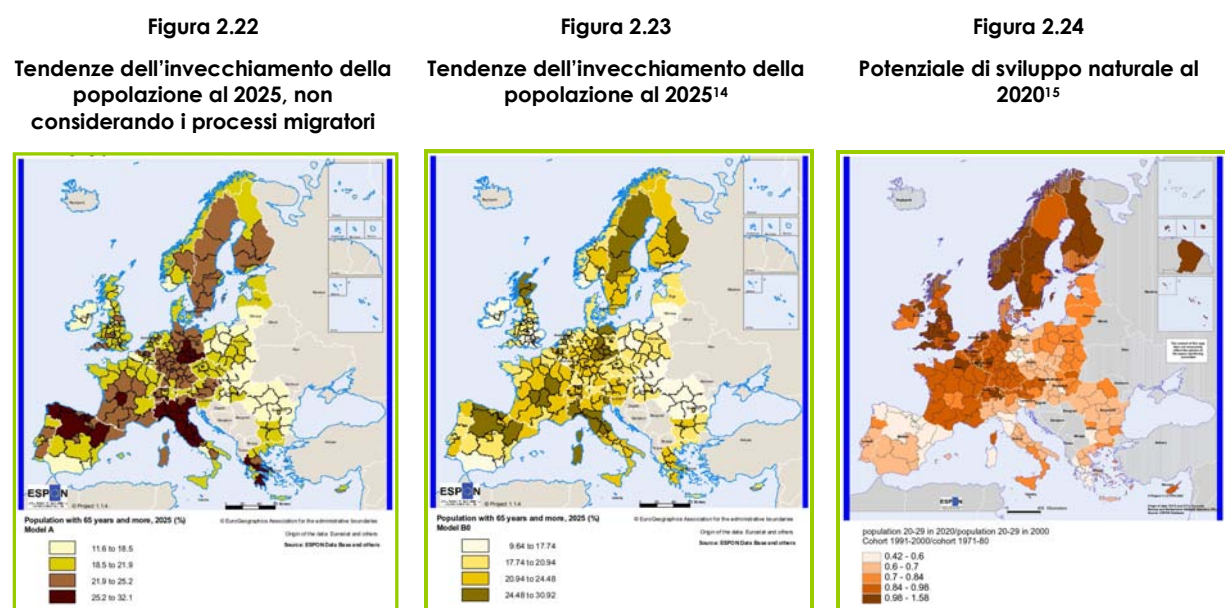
Figura 2.22

Tendenze dell'invecchiamento della popolazione al 2025, non considerando i processi migratori

ESPON

© Project 1.1.4

Population with 65 years and more, 2025 (%)
Model A

© EuroGeographics Association for the administrative boundaries

Origin of the data: Eurostat and others

Source: ESPON Data Base and others

11.6 to 18.5
18.5 to 21.9
21.9 to 25.2
25.2 to 32.1

Figura 2.23

Tendenze dell'invecchiamento della popolazione al 2025$^{14}$

ESPON

© Project 1.1.4

Population with 65 years and more, 2025 (%)
Model B0

© EuroGeographics Association for the administrative boundaries

Origin of the data: Eurostat and others

Source: ESPON Data Base and others

9.64 to 17.74
17.74 to 20.94
20.94 to 24.48
24.48 to 30.92

Figura 2.24

Potenziale di sviluppo naturale al 2020$^{15}$

ESPON

population 20-29 in 2020/population 20-29 in 2000
Cohort 1991-2000/cohort 1971-80

0.42 - 0.6
0.6 - 0.7
0.7 - 0.84
0.84 - 0.98
0.98 - 1.58